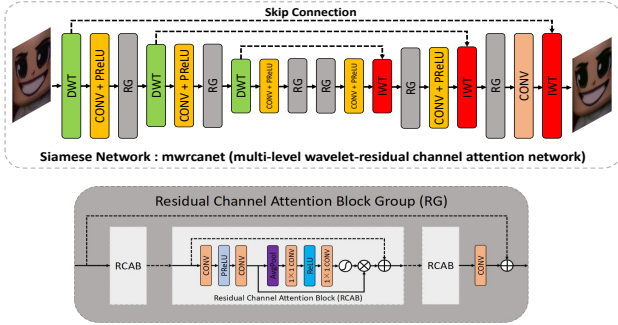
Skip Connection

DWT
CONV + PReLU
RG
DWT
CONV + PReLU
RG
DWT
CONV + PReLU
RG
RG
CONV + PReLU
IWT
RG
CONV + PReLU
IWT
RG
CONV
IWT

Siamese Network : mwrcanet (multi-level wavelet-residual channel attention network)

Residual Channel Attention Block Group (RG)

RCAB
CONV
PReLU
CONV
AvgPool
1×1 CONV
ReLU
1×1 CONV
$\int$
$\otimes$
$\oplus$
Residual Channel Attention Block (RCAB)
RCAB
CONV
$\oplus$